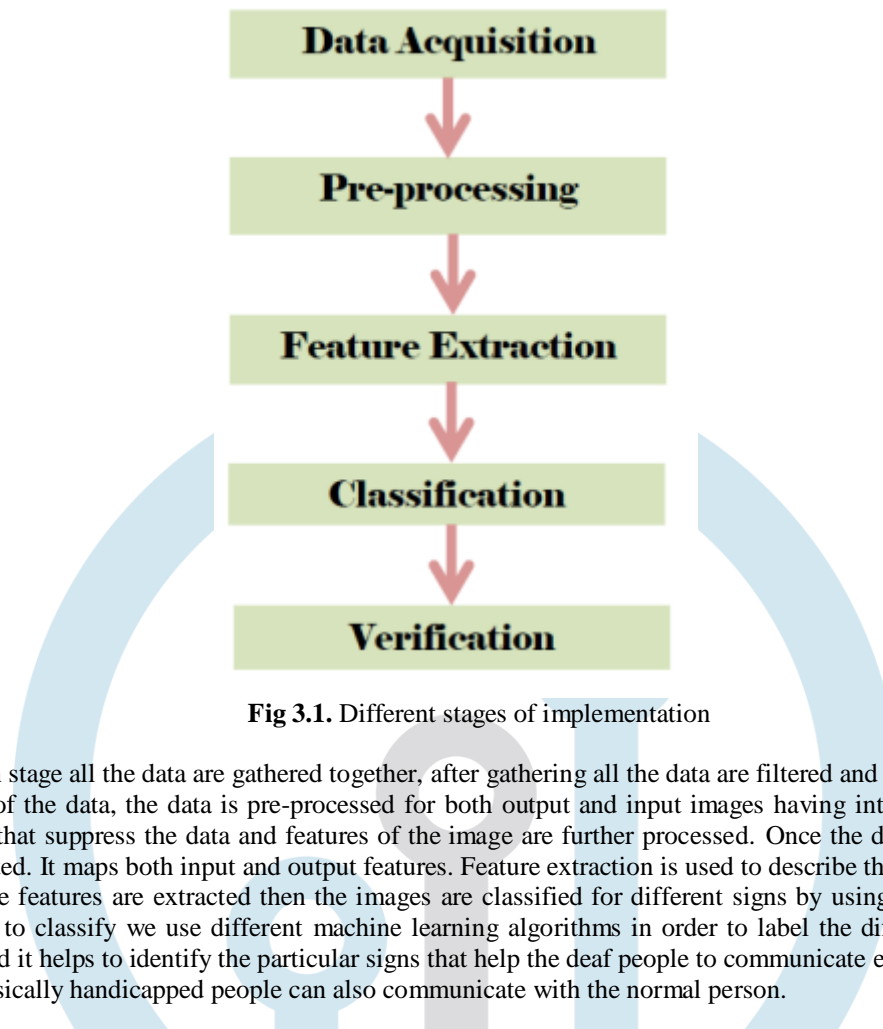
Data Acquisition

Pre-processing

Feature Extraction

Classification

Verification

**Fig 3.1.** Different stages of implementation

stage all the data are gathered together, after gathering all the data are filtered and of the data, the data is pre-processed for both output and input images having int that suppress the data and features of the image are further processed. Once the d ed. It maps both input and output features. Feature extraction is used to describe th e features are extracted then the images are classified for different signs by using to classify we use different machine learning algorithms in order to label the di d it helps to identify the particular signs that help the deaf people to communicate e sically handicapped people can also communicate with the normal person.